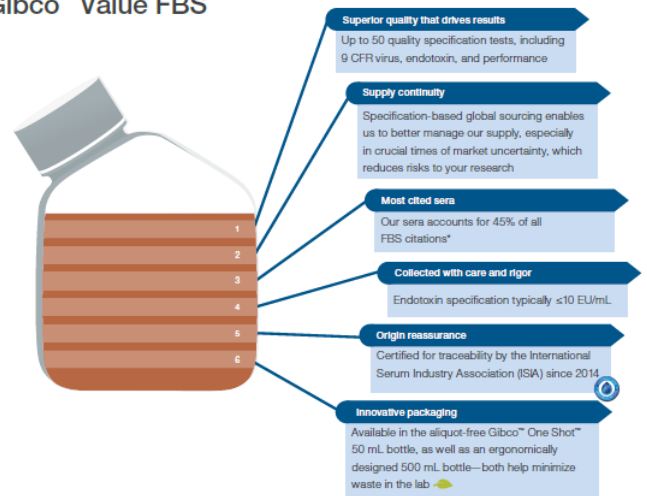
Gibco™ Value FBS

1
2
3
4
5
6

Superior quality that drives results
Up to 50 quality specification tests, including 9 CFR virus, endotoxin, and performance

Supply continuity
Specification-based global sourcing enables us to better manage our supply, especially in crucial times of market uncertainty, which reduces risks to your research

Most cited sera
Our sera accounts for 45% of all FBS citations*

Collected with care and rigor
Endotoxin specification typically ≤10 EU/mL

Origin reassurance
Certified for traceability by the International Serum Industry Association (ISIA) since 2014

Innovative packaging
Available in the aliquot-free Gibco™ One Shot™ 50 mL bottle, as well as an ergonomically designed 500 mL bottle—both help minimize waste in the lab